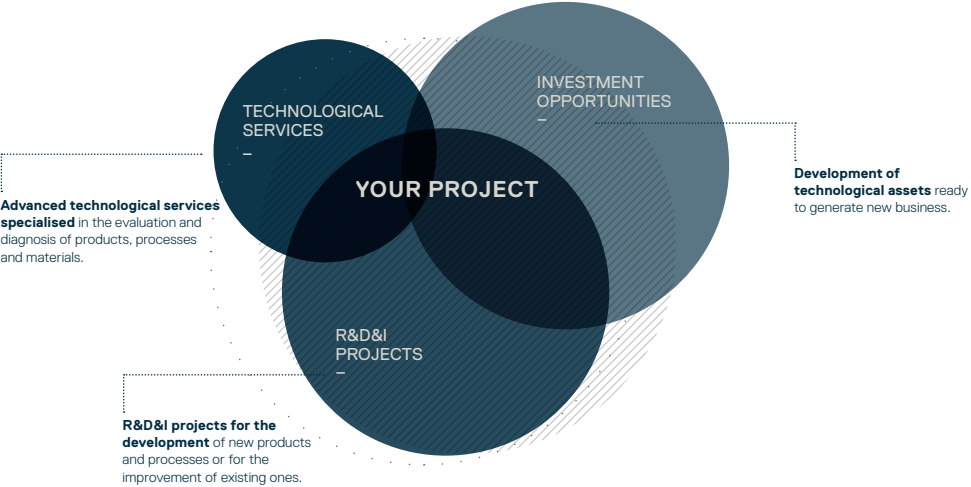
TECHNOLOGICAL SERVICES
–

INVESTMENT OPPORTUNITIES
–

YOUR PROJECT

R&D&I PROJECTS
–

**Advanced technological services specialised** in the evaluation and diagnosis of products, processes and materials.

**Development of technological assets** ready to generate new business.

**R&D&I projects for the development** of new products and processes or for the improvement of existing ones.